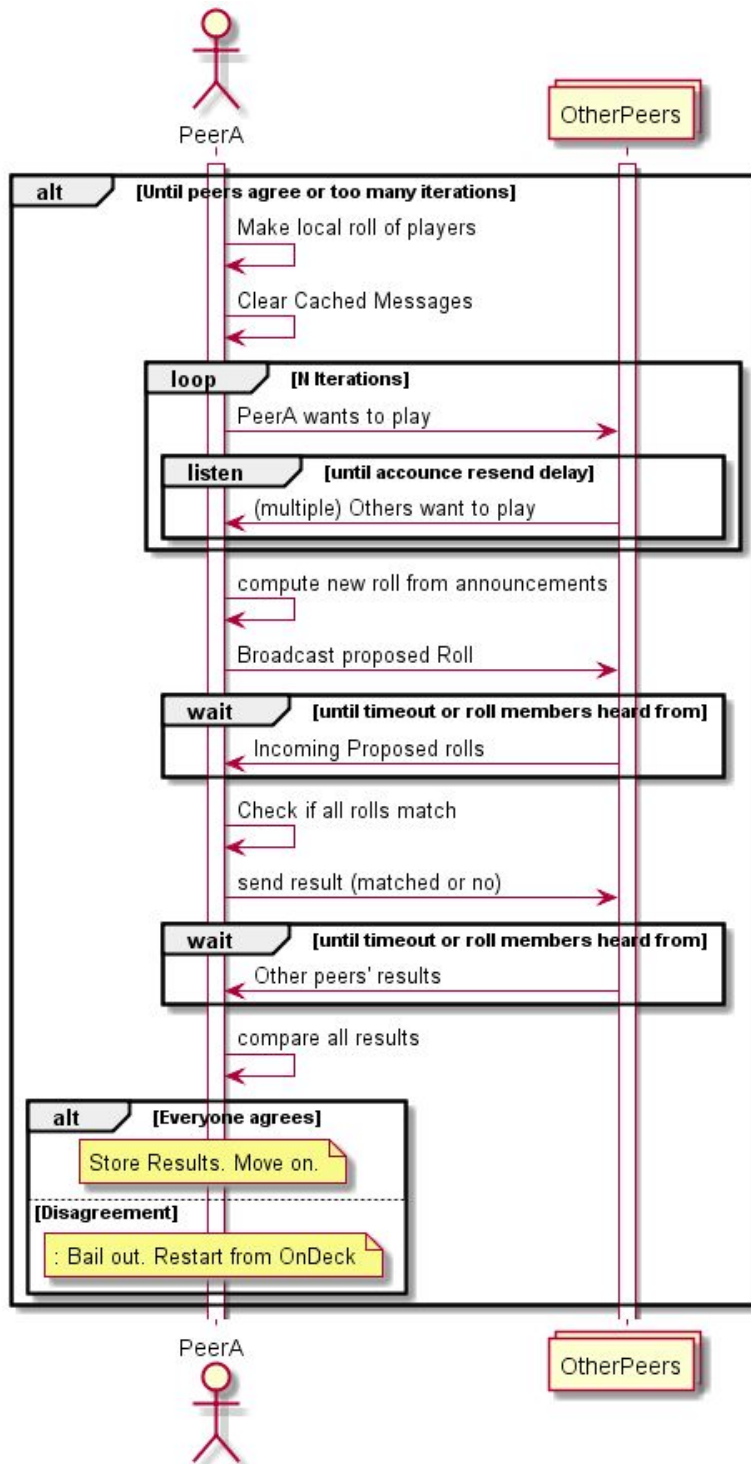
PeerA

OtherPeers

alt [Until peers agree or too many iterations]

Make local roll of players

Clear Cached Messages

loop [N Iterations]

PeerA wants to play

listen [until accounce resend delay]

(multiple) Others want to play

compute new roll from announcements

Broadcast proposed Roll

wait [until timeout or roll members heard from]

Incoming Proposed rolls

Check if all rolls match

send result (matched or no)

wait [until timeout or roll members heard from]

Other peers' results

compare all results

alt [Everyone agrees]

Store Results. Move on.

[Disagreement]

: Bail out. Restart from OnDeck

PeerA

OtherPeers